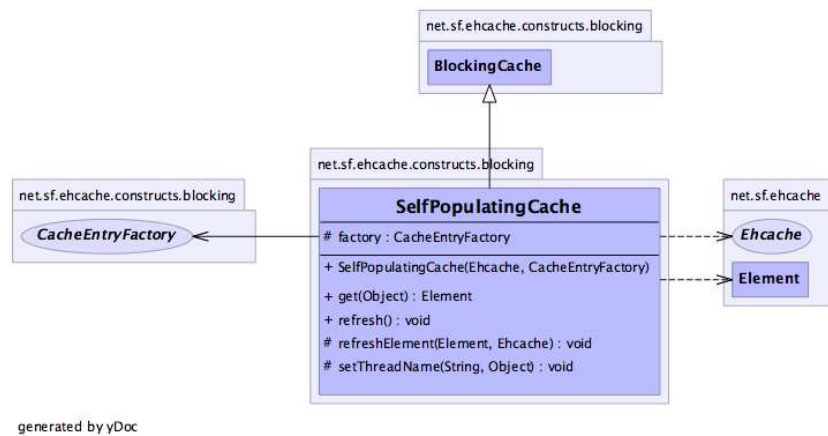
net.sf.ehcache.constructs.blocking

BlockingCache

net.sf.ehcache.constructs.blocking

net.sf.ehcache.constructs.blocking

CacheEntryFactory

SelfPopulatingCache

# factory : CacheEntryFactory

+ SelfPopulatingCache(Ehcache, CacheEntryFactory)

+ get(Object) : Element

+ refresh() : void

# refreshElement(Element, Ehcache) : void

# setThreadName(String, Object) : void

net.sf.ehcache

Ehcache

Element

generated by yDoc